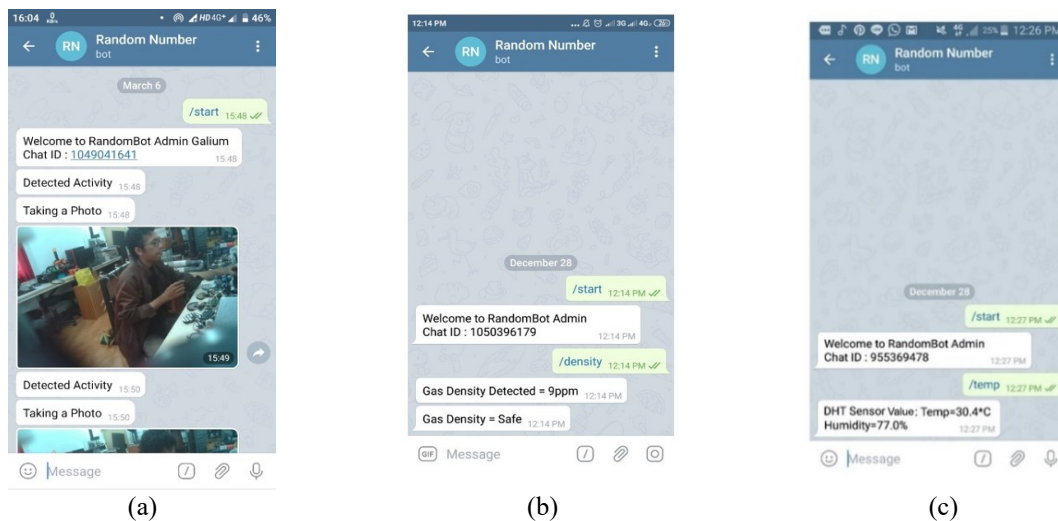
16:04 46%
RN Random Number
bot

March 6

/start 15:48

Welcome to RandomBot Admin Galium
Chat ID : 1049041641 15:48

Detected Activity 15:48

Taking a Photo 15:48

15:49

Detected Activity 15:50

Taking a Photo 15:50

Message

(a)

12:14 PM
RN Random Number
bot

December 28

/start 12:14 PM

Welcome to RandomBot Admin
Chat ID : 1050396179 12:14 PM

/density 12:14 PM

Gas Density Detected = 9ppm 12:14 PM

Gas Density = Safe 12:14 PM

GIF Message

(b)

25% 12:26 PM
RN Random Number
bot

December 28

/start 12:27 PM

Welcome to RandomBot Admin
Chat ID : 955369478 12:27 PM

/temp 12:27 PM

DHT Sensor Value: Temp=30.4*C
Humidity=77.0% 12:27 PM

Message

(c)